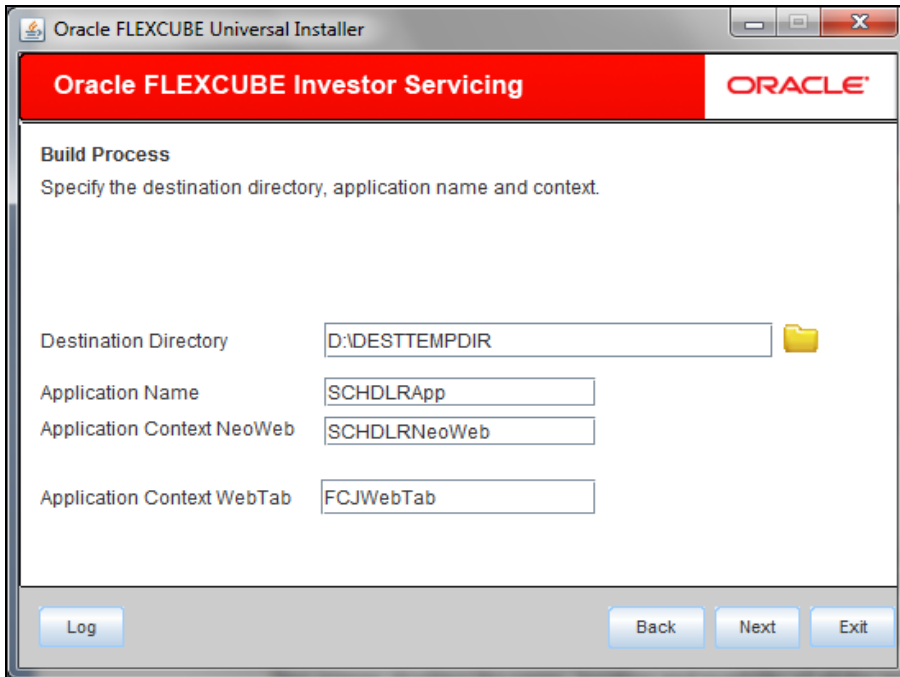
Oracle FLEXCUBE Universal Installer

Oracle FLEXCUBE Investor Servicing

ORACLE

Build Process

Specify the destination directory, application name and context.

Destination Directory D:\DESTTEMPDIR

Application Name SCHDLRApp

Application Context NeoWeb SCHDLRNeoWeb

Application Context WebTab FCJWebTab

Log

Back

Next

Exit